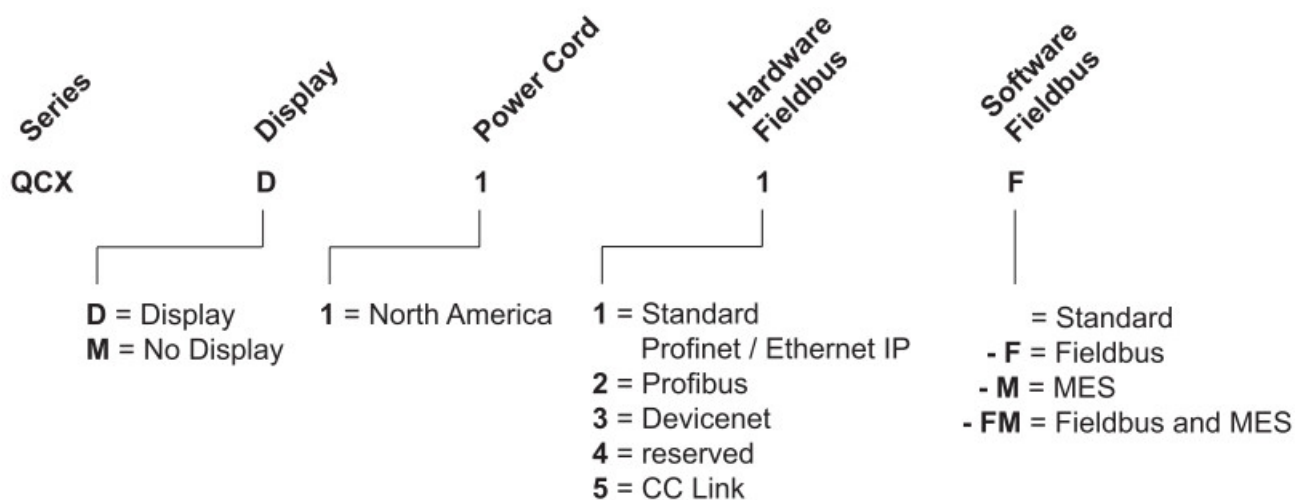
Series
Display
Power Cord
Hardware Fieldbus
Software Fieldbus

QCX D 1 1 F

D = Display
M = No Display

1 = North America

1 = Standard Profinet / Ethernet IP
2 = Profibus
3 = Devicenet
4 = reserved
5 = CC Link

= Standard
- F = Fieldbus
- M = MES
- FM = Fieldbus and MES